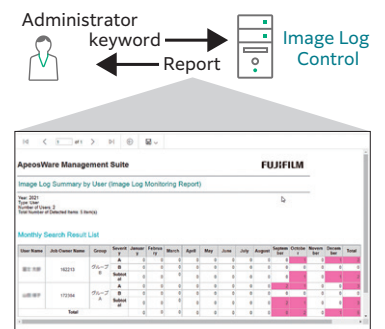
Administrator

keyword

Report

Image Log Control

1 of 1

ApeosWare Management Suite

FUJIFILM

Image Log Summary by User (Image Log Monitoring Report)

Year: 2021
Type: User
Number of Users: 2
Total Number of Detected Items: 3 item(s)

Monthly Search Result List

| User Name | Job Owner Name | Group | Severity | January | February | March | April | May | June | July | August | September | October | November | December | Total |
|---|---|---|---|---|---|---|---|---|---|---|---|---|---|---|---|---|
| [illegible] | 162213 | グループB | A | 0 | 0 | 0 | 0 | 0 | 0 | 0 | 0 | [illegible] | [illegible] | 0 | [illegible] | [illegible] |
| | | | B | 0 | 0 | 0 | 0 | 0 | 0 | 0 | 0 | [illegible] | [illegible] | 0 | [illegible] | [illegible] |
| | | | Subtotal | 0 | 0 | 0 | 0 | 0 | 0 | 0 | 0 | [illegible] | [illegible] | 0 | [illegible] | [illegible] |
| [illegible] | 172384 | グループA | A | 0 | 0 | 0 | 0 | 0 | 0 | 0 | 0 | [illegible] | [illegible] | 0 | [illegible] | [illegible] |
| | | | B | 0 | 0 | 0 | 0 | 0 | 0 | 0 | 0 | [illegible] | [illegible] | 0 | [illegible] | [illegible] |
| | | | Subtotal | 0 | 0 | 0 | 0 | 0 | 0 | 0 | 0 | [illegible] | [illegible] | 0 | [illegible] | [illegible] |
| Total | | | | 0 | 0 | 0 | 0 | 0 | 0 | 0 | 0 | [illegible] | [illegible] | 0 | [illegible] | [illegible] |